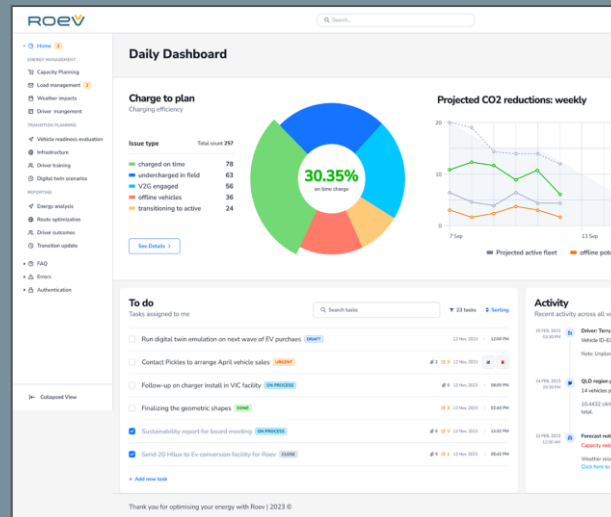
ROEV

Search...

Home 2
ENERGY MANAGEMENT
Capacity Planning
Load management 2
Weather impacts
Driver management
TRANSITION PLANNING
Vehicle readiness evaluation
Infrastructure
Driver training
Digital twin scenarios
REPORTING
Energy analysis
Route optimization
Driver outcomes
Transition update
FAQ
Errors
Authentication

Collapsed View

Daily Dashboard

Charge to plan
Charging efficiency

Issue type | Total count 257
charged on time 78
undercharged in field 63
V2G engaged 56
offline vehicles 36
transitioning to active 24

30.35%
on time charge

See Details >

Projected CO2 reductions: weekly
20
10
0
7 Sep
13 Sep
Projected active fleet
offline pote

To do
Tasks assigned to me
Search tasks
23 tasks
Sorting

Run digital twin emulation on next wave of EV purchases DRAFT 12 Nov, 2023
Contact Pickles to arrange April vehicle sales URGENT 12 Nov, 2023
Follow-up on charger install in VIC facility ON PROCESS 12 Nov, 2023
Finalizing the geometric shapes DONE 12 Nov, 2023
Sustainability report for board meeting ON PROCESS 12 Nov, 2023
Send 20 Hilux to Ev conversion facility for Roev CLOSE 12 Nov, 2023
+ Add new task

Activity
Recent activity across all w

15 FEB, 2023 03:30 PM
Driver: Terry
Vehicle ID-E
Note: Unplu

14 FEB, 2023 03:30 PM
QLD region g
10.4432 kWh
total.

13 FEB, 2023 12:00 PM
Forecast noti
Capacity red
Weather rel
Click here to

Thank you for optimising your energy with Roev | 2023 ©